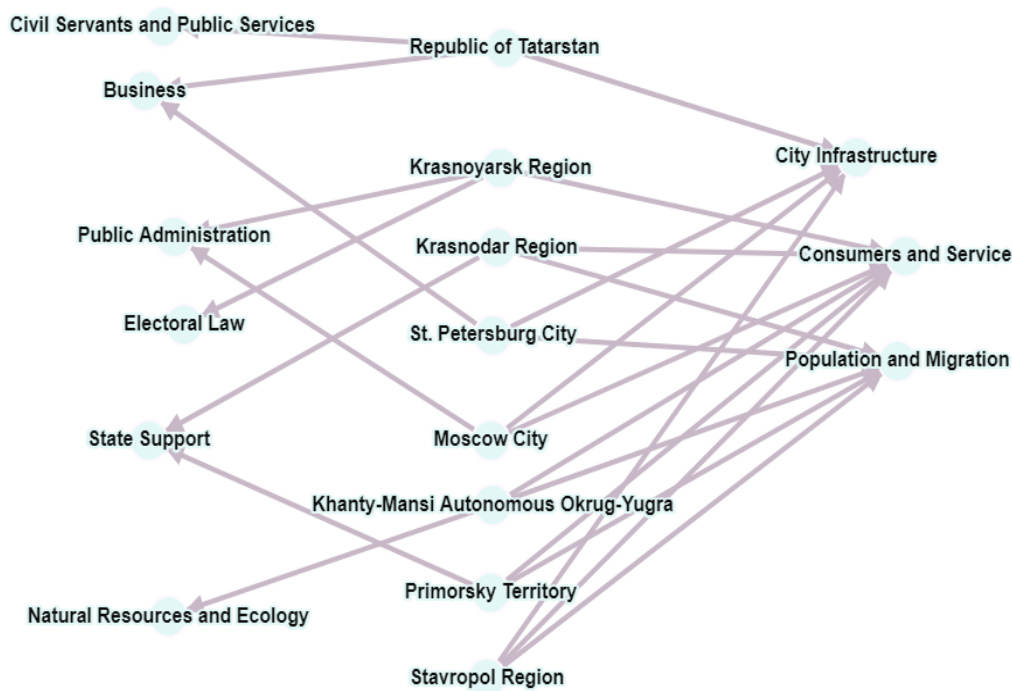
Civil Servants and Public Services
Republic of Tatarstan
Business
City Infrastructure
Krasnoyarsk Region
Public Administration
Krasnodar Region
Consumers and Service
Electoral Law
St. Petersburg City
Population and Migration
State Support
Moscow City
Khanty-Mansi Autonomous Okrug-Yugra
Primorsky Territory
Natural Resources and Ecology
Stavropol Region